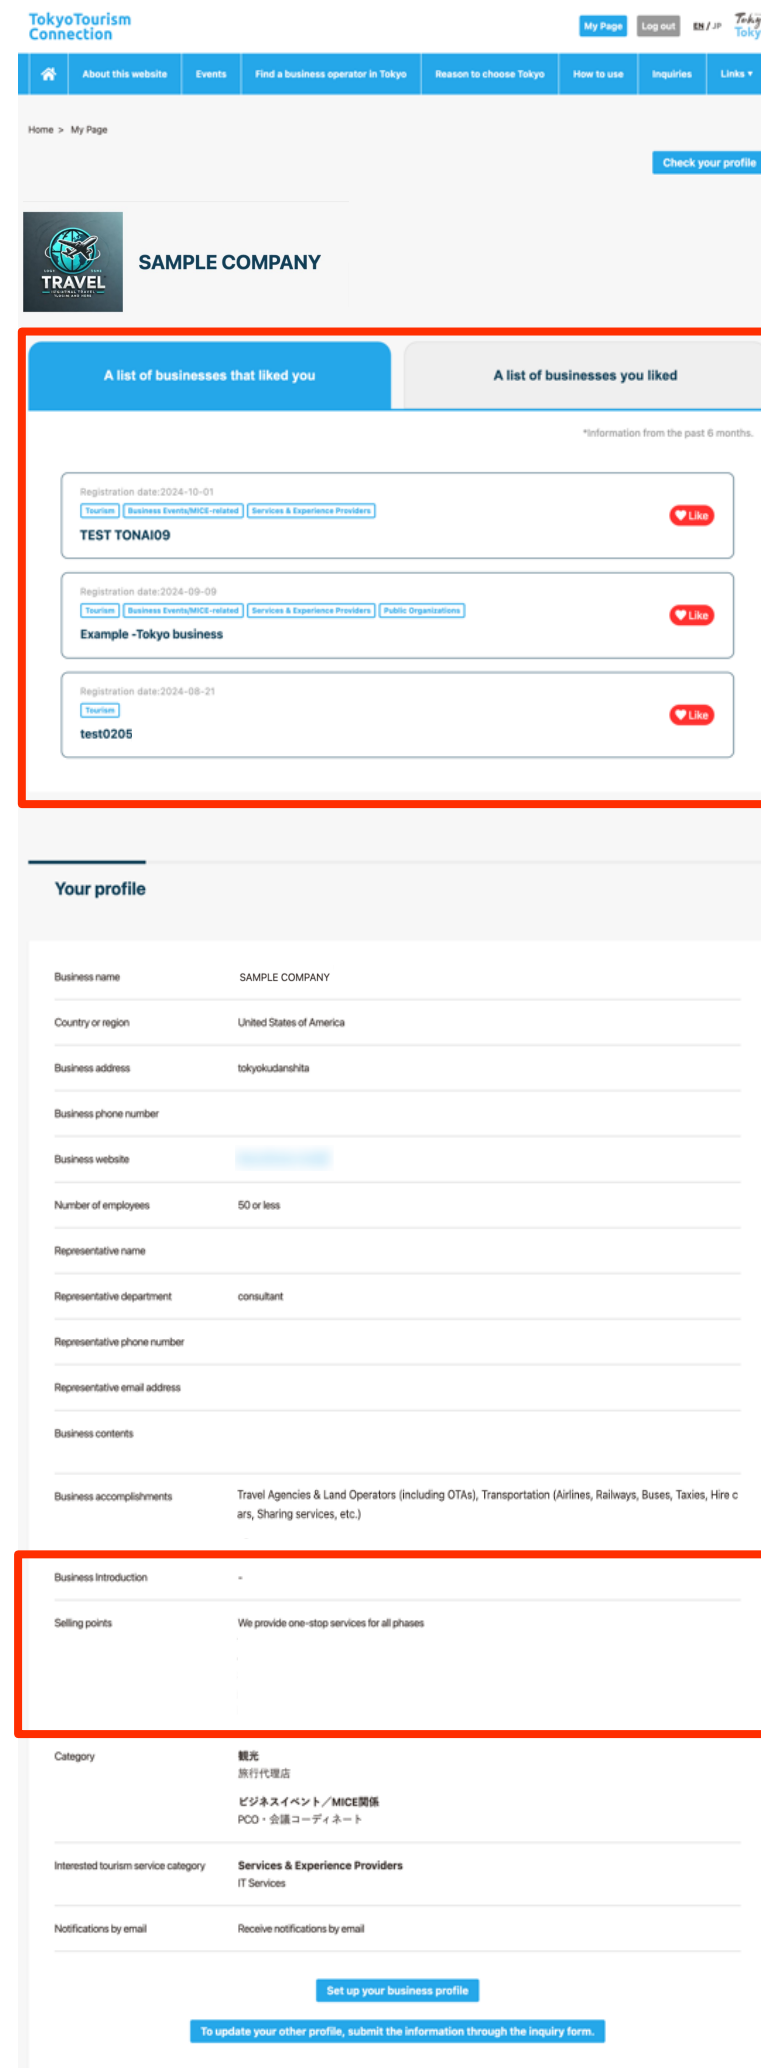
TokyoTourism Connection

My Page Log out EN / JP Tokyo Toky

About this website | Events | Find a business operator in Tokyo | Reason to choose Tokyo | How to use | Inquiries | Links ▾

Home > My Page

Check your profile

TRAVEL

SAMPLE COMPANY

A list of businesses that liked you

A list of businesses you liked

*Information from the past 6 months.

Registration date:2024-10-01
Tourism | Business Events/MICE-related | Services & Experience Providers
TEST TONAI09
Like

Registration date:2024-09-09
Tourism | Business Events/MICE-related | Services & Experience Providers | Public Organizations
Example -Tokyo business
Like

Registration date:2024-08-21
Tourism
test0205
Like

Your profile

| | |
|---|---|
| Business name | SAMPLE COMPANY |
| Country or region | United States of America |
| Business address | tokyokudanshita |
| Business phone number | |
| Business website | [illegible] |
| Number of employees | 50 or less |
| Representative name | |
| Representative department | consultant |
| Representative phone number | |
| Representative email address | |
| Business contents | |
| Business accomplishments | Travel Agencies & Land Operators (including OTAs), Transportation (Airlines, Railways, Buses, Taxies, Hire cars, Sharing services, etc.) |
| Business Introduction | - |
| Selling points | We provide one-stop services for all phases |
| Category | 観光 旅行代理店 ビジネスイベント／MICE関係 PCO・会議コーディネート |
| Interested tourism service category | Services & Experience Providers IT Services |
| Notifications by email | Receive notifications by email |

Set up your business profile

To update your other profile, submit the information through the inquiry form.